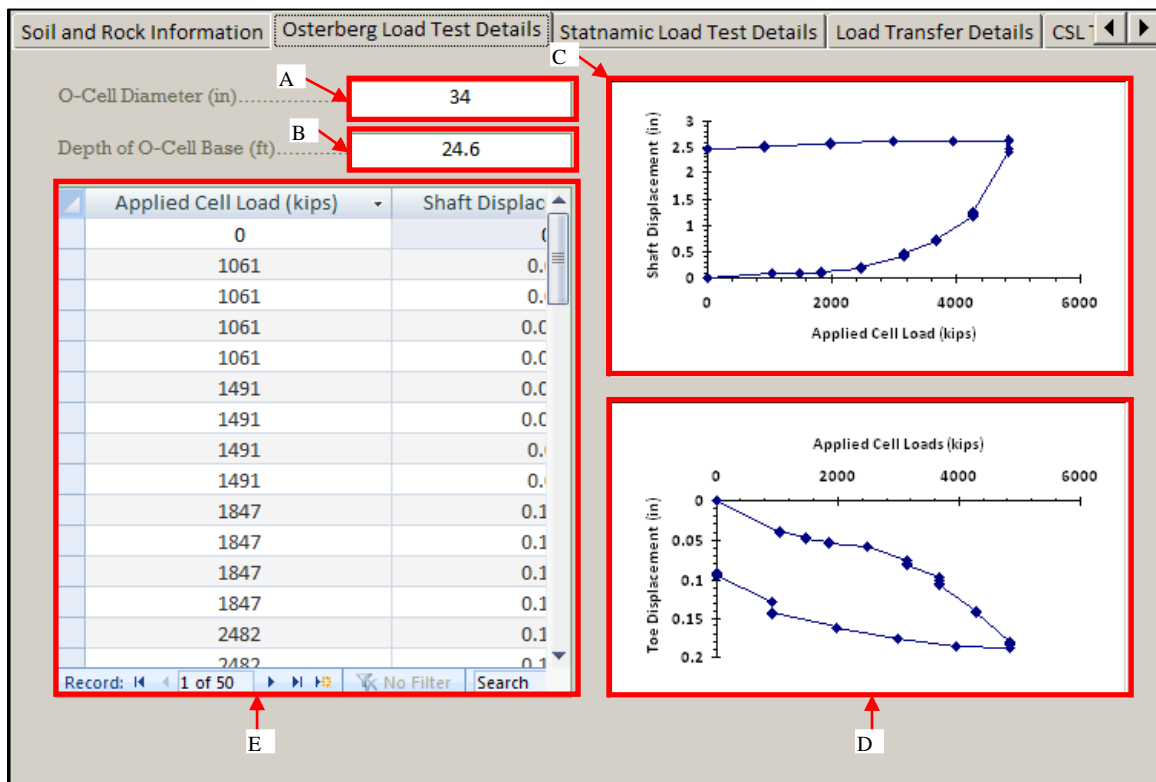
Soil and Rock Information | Osterberg Load Test Details | Statnamic Load Test Details | Load Transfer Details | CSL T

A
O-Cell Diameter (in)........................ 34

B
Depth of O-Cell Base (ft)..................... 24.6

C

| Applied Cell Load (kips) | Shaft Displac |
|---|---|
| 0 | ( |
| 1061 | 0.( |
| 1061 | 0.( |
| 1061 | 0.0 |
| 1061 | 0.0 |
| 1491 | 0.0 |
| 1491 | 0.0 |
| 1491 | 0.( |
| 1491 | 0.( |
| 1847 | 0.1 |
| 1847 | 0.1 |
| 1847 | 0.1 |
| 1847 | 0.1 |
| 2482 | 0.1 |
| 2482 | 0.1 |

Record: 1 of 50 No Filter Search

Shaft Displacement (in)
3
2.5
2
1.5
1
0.5
0
0 2000 4000 6000
Applied Cell Load (kips)

Applied Cell Loads (kips)
0 2000 4000 6000
Toe Displacement (in)
0
0.05
0.1
0.15
0.2

E

D